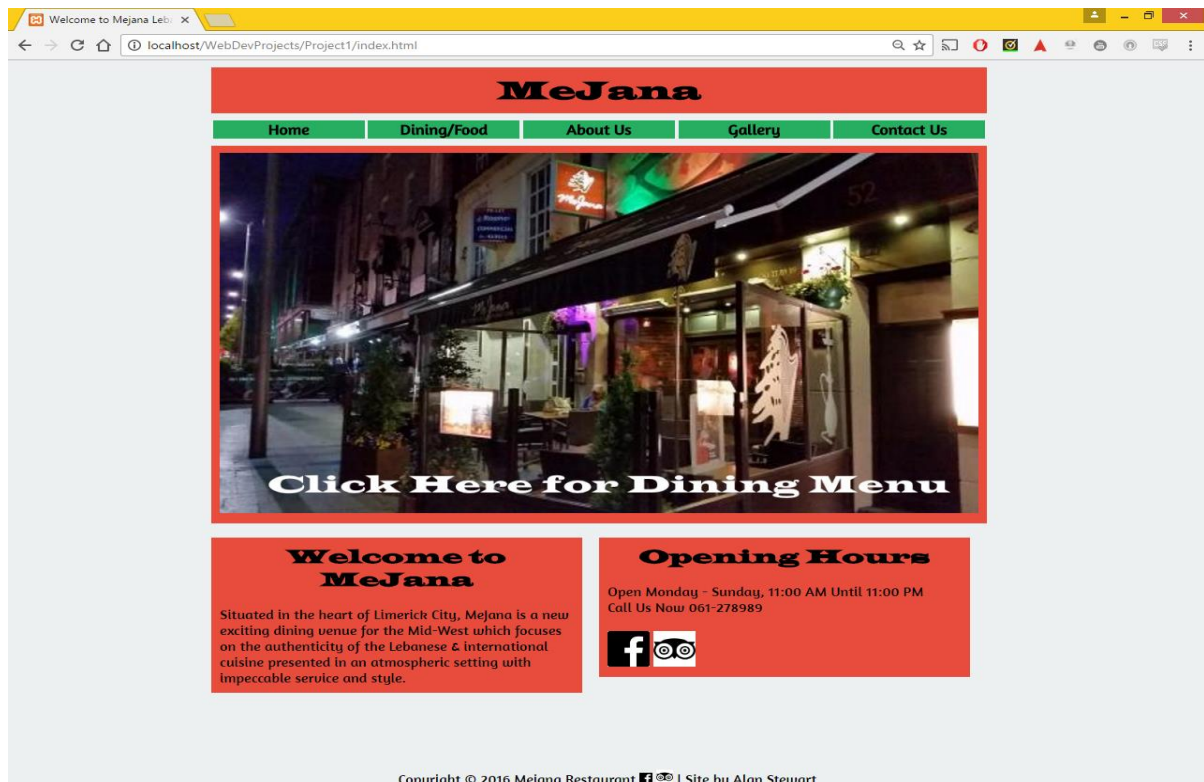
Welcome to Mejana Leb ×

localhost/WebDevProjects/Project1/index.html

MeJana

Home | Dining/Food | About Us | Gallery | Contact Us

MeJana

Click Here for Dining Menu

Welcome to MeJana

Situated in the heart of Limerick City, Mejana is a new exciting dining venue for the Mid-West which focuses on the authenticity of the Lebanese & international cuisine presented in an atmospheric setting with impeccable service and style.

Opening Hours

Open Monday - Sunday, 11:00 AM Until 11:00 PM
Call Us Now 061-278989

Copyright © 2016 Mejana Restaurant | Site by Alan Stewart